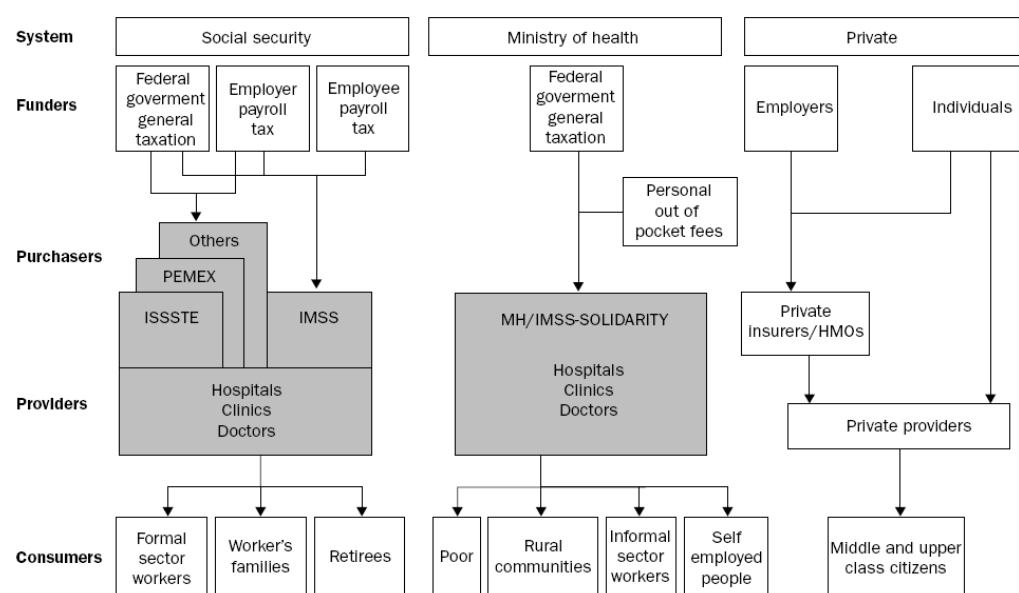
System

Social security

Ministry of health

Private

Funders

Federal goverment general taxation

Employer payroll tax

Employee payroll tax

Federal goverment general taxation

Employers

Individuals

Personal out of pocket fees

Purchasers

Others

PEMEX

ISSSTE

IMSS

MH/IMSS-SOLIDARITY

Private insurers/HMOs

Providers

Hospitals Clinics Doctors

Hospitals Clinics Doctors

Private providers

Consumers

Formal sector workers

Worker's families

Retirees

Poor

Rural communities

Informal sector workers

Self employed people

Middle and upper class citizens